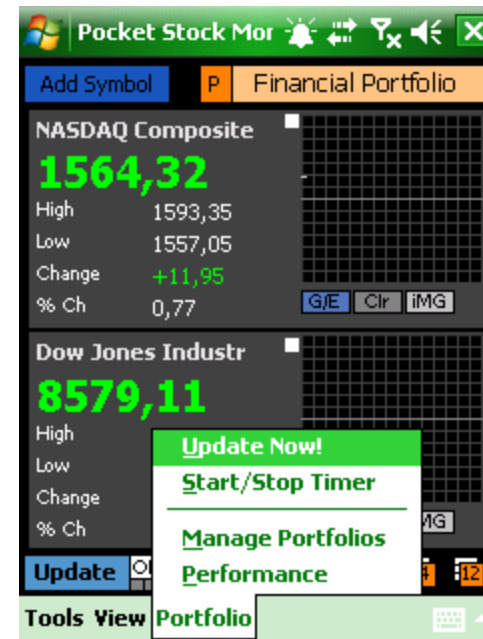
Pocket Stock Mor

Add Symbol

P Financial Portfolio

NASDAQ Composite

1564,32

High 1593,35

Low 1557,05

Change +11,95

% Ch 0,77

G/E Clr iMG

Dow Jones Industr

8579,11

High

Low

Change

% Ch

iMG

Update Now!

Start/Stop Timer

Manage Portfolios

Performance

Update

Tools View Portfolio